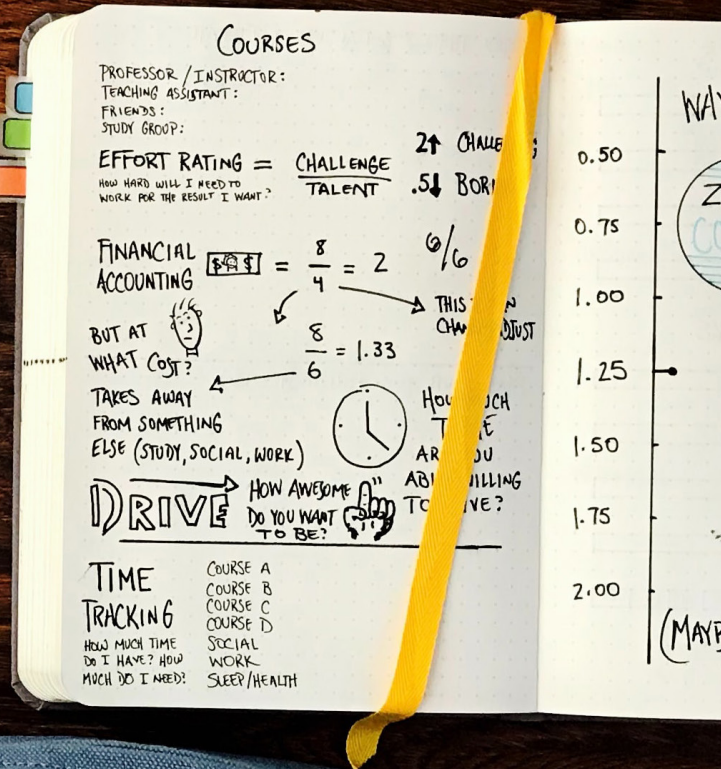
COURSES

PROFESSOR / INSTRUCTOR:
TEACHING ASSISTANT:
FRIENDS:
STUDY GROUP:

EFFORT RATING = $\frac{\text{CHALLENGE}}{\text{TALENT}}$

HOW HARD WILL I NEED TO WORK FOR THE RESULT I WANT?

2↑ CHALLE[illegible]
.5↓ BOR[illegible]

FINANCIAL ACCOUNTING $ = $\frac{8}{4}$ = 2

6/6

THIS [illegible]N
CHA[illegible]DJUST

BUT AT WHAT COST?

$\frac{8}{6}$ = 1.33

TAKES AWAY FROM SOMETHING ELSE (STUDY, SOCIAL, WORK)

HO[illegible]UCH
T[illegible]E
AR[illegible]OU
ABL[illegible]ILLING
TO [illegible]VE?

DRIVE

HOW AWESOME DO YOU WANT TO BE?

TIME TRACKING
HOW MUCH TIME DO I HAVE? HOW MUCH DO I NEED?

COURSE A
COURSE B
COURSE C
COURSE D
SOCIAL
WORK
SLEEP/HEALTH

0.50
0.75
1.00
1.25
1.50
1.75
2.00

WA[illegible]

Z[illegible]
C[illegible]

(MAYB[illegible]